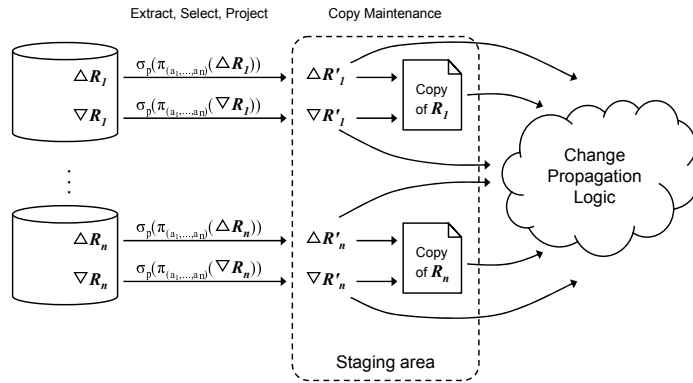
Extract, Select, Project

Copy Maintenance

$\triangle R_1$

$\nabla R_1$

$\sigma_p(\pi_{(a_1,\ldots,a_n)}(\triangle R_1))$

$\sigma_p(\pi_{(a_1,\ldots,a_n)}(\nabla R_1))$

$\triangle R'_1$

$\nabla R'_1$

Copy of $R_1$

$\vdots$

$\triangle R_n$

$\nabla R_n$

$\sigma_p(\pi_{(a_1,\ldots,a_n)}(\triangle R_n))$

$\sigma_p(\pi_{(a_1,\ldots,a_n)}(\nabla R_n))$

$\triangle R'_n$

$\nabla R'_n$

Copy of $R_n$

Change Propagation Logic

Staging area